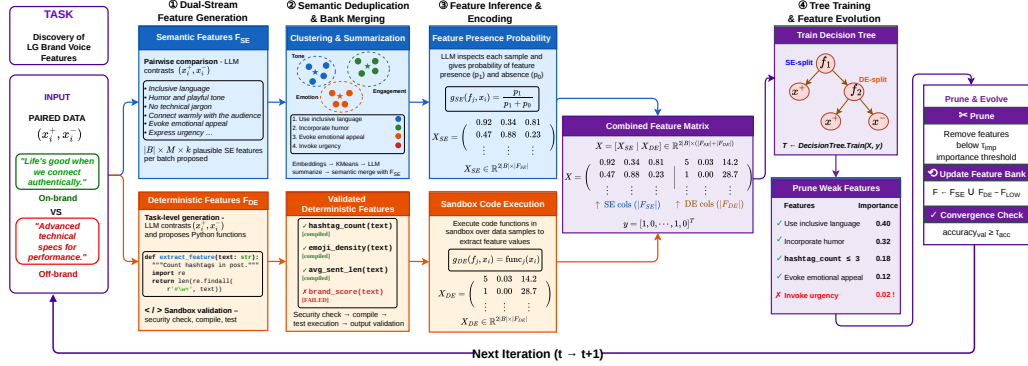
TASK

Discovery of LG Brand Voice Features

INPUT

PAIRED DATA

$(x_i^+, x_i^-)$

"Life's good when we connect authentically."

On-brand

VS

"Advanced technical specs for performance."

Off-brand

① Dual-Stream Feature Generation

Semantic Features $F_{SE}$

Pairwise comparison - LLM contrasts $(x_i^+, x_i^-)$

• Inclusive language
• Humor and playful tone
• No technical jargon
• Connect warmly with the audience
• Evoke emotional appeal
• Express urgency ...

$|B| \times M \times k$ plausible SE features per batch proposed

Deterministic Features $F_{DE}$

Task-level generation - LLM contrasts $(x_i^+, x_i^-)$ and proposes Python functions

def extract_feature(text: str):
"""Count hashtags in post."""
import re
return len(re.findall(
r'#\w+', text))

< / > Sandbox validation - security check, compile, test

② Semantic Deduplication & Bank Merging

Clustering & Summarization

Tone

Engagement

Emotion

1. Use inclusive language
2. Incorporate humor
3. Evoke emotional appeal
4. Invoke urgency

Embeddings → KMeans → LLM summarize → semantic merge with $F_{SE}$

Validated Deterministic Features

✓ hashtag_count(text)
[compiled]
✓ emoji_density(text)
[compiled]
✓ avg_sent_len(text)
[compiled]
✗ brand_score(text)
[FAILED]

Security check → compile → test execution → output validation

③ Feature Inference & Encoding

Feature Presence Probability

LLM inspects each sample and gives probability of feature presence ($p_1$) and absence ($p_0$)

$g_{SE}(f_j, x_i) = \frac{p_1}{p_1 + p_0}$

$X_{SE} = \begin{pmatrix} 0.92 & 0.34 & 0.81 \\ 0.47 & 0.88 & 0.23 \\ \vdots & \vdots & \vdots \end{pmatrix}$

$X_{SE} \in \mathbb{R}^{2|B| \times |F_{SE}|}$

Sandbox Code Execution

Execute code functions in sandbox over data samples to extract feature values

$g_{DE}(f_j, x_i) = \text{func}_j(x_i)$

$X_{DE} = \begin{pmatrix} 5 & 0.03 & 14.2 \\ 1 & 0.00 & 28.7 \\ \vdots & \vdots & \vdots \end{pmatrix}$

$X_{DE} \in \mathbb{R}^{2|B| \times |F_{DE}|}$

Combined Feature Matrix

$X = [X_{SE} \mid X_{DE}] \in \mathbb{R}^{2|B| \times (|F_{SE}| + |F_{DE}|)}$

$X = \left(\begin{array}{ccc|ccc} 0.92 & 0.34 & 0.81 & 5 & 0.03 & 14.2 \\ 0.47 & 0.88 & 0.23 & 1 & 0.00 & 28.7 \\ \vdots & \vdots & \vdots & \vdots & \vdots & \vdots \end{array}\right)$

↑ SE cols ($|F_{SE}|$) ↑ DE cols ($|F_{DE}|$)

$y = [1, 0, \cdots, 1, 0]^T$

④ Tree Training & Feature Evolution

Train Decision Tree

SE-split

DE-split

$f_1$

$f_2$

$x^+$

$x^+$

$x^-$

$T \leftarrow DecisionTree.Train(X, y)$

Prune Weak Features

| Features | Importance |
|---|---|
| ✓ Use inclusive language | 0.40 |
| ✓ Incorporate humor | 0.32 |
| ✓ hashtag_count ≤ 3 | 0.18 |
| ✓ Evoke emotional appeal | 0.12 |
| ✗ Invoke urgency | 0.02 ! |

Prune & Evolve

✂ Prune

Remove features below $\tau_{imp}$ importance threshold

⟲ Update Feature Bank

$F \leftarrow F_{SE} \cup F_{DE} - F_{LOW}$

✓ Convergence Check

$accuracy_{val} \geq \tau_{acc}$

Next Iteration (t → t+1)